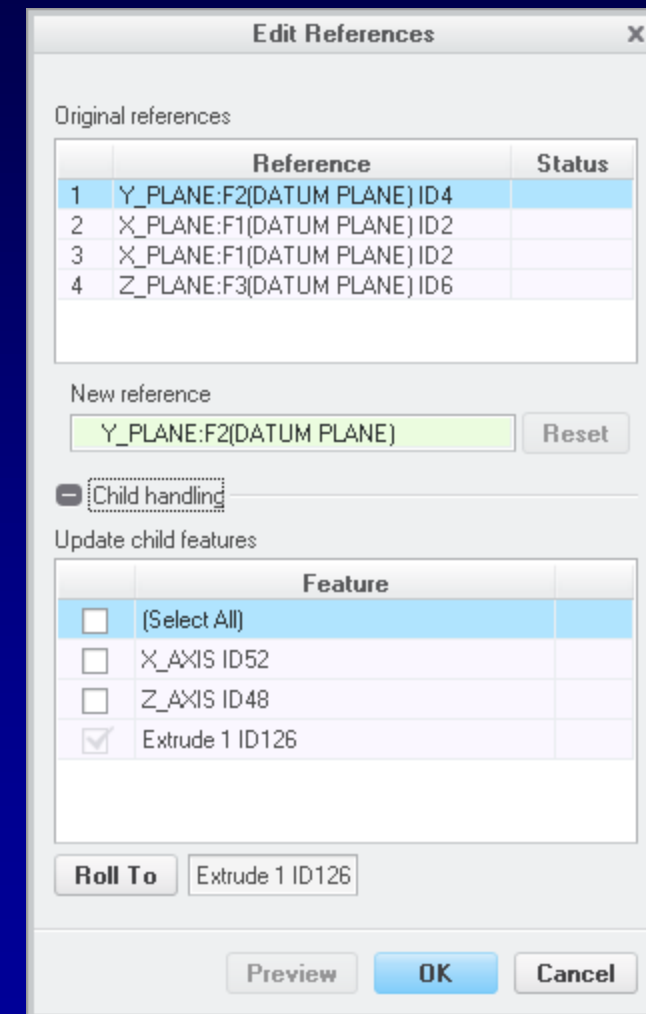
Edit References

Original references

| | Reference | Status |
|---|---|---|
| 1 | Y_PLANE:F2(DATUM PLANE) ID4 | |
| 2 | X_PLANE:F1(DATUM PLANE) ID2 | |
| 3 | X_PLANE:F1(DATUM PLANE) ID2 | |
| 4 | Z_PLANE:F3(DATUM PLANE) ID6 | |

New reference

Y_PLANE:F2(DATUM PLANE)

Reset

Child handling

Update child features

| | Feature | |
|---|---|---|
| ☐ | (Select All) | |
| ☐ | X_AXIS ID52 | |
| ☐ | Z_AXIS ID48 | |
| ☑ | Extrude 1 ID126 | |

Roll To

Extrude 1 ID126

Preview

OK

Cancel